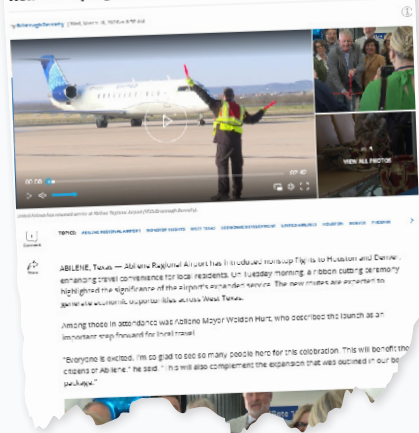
by Bobenough Beverly | Wed, March 18, 2025 at 4:57 AM

00:08

VIEW ALL PHOTOS

United Airlines has released service at Abilene Regional Airport (KTXS/Bobenough Beverly)

Comment

Share

TOPICS: ABILENE REGIONAL AIRPORT NONSTOP FLIGHTS WEST TEXAS ECONOMIC DEVELOPMENT UNITED AIRLINES HOUSTON DENVER AVIATION

ABILENE, Texas — Abilene Regional Airport has introduced nonstop flights to Houston and Denver, enhancing travel convenience for local residents. On Tuesday morning, a ribbon cutting ceremony highlighted the significance of the airport's expanded service. The new routes are expected to generate economic opportunities across West Texas.

Among those in attendance was Abilene Mayor Weldon Hurt, who described the launch as an important step forward for local travel.

"Everyone is excited. I'm so glad to see so many people here for this celebration. This will benefit the citizens of Abilene," he said. "This will also complement the expansion that was outlined in our bo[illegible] package."